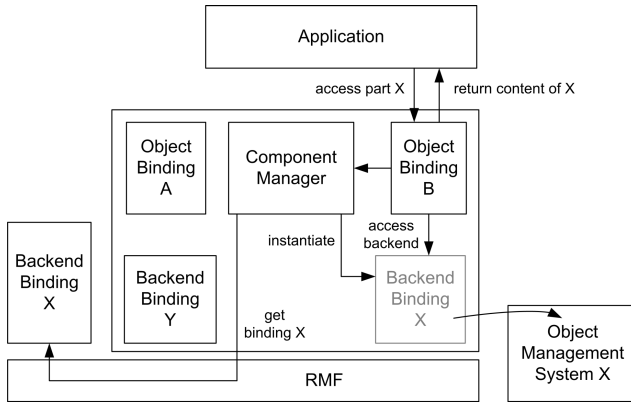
Application

access part X

return content of X

Object Binding A

Component Manager

Object Binding B

access backend

instantiate

Backend Binding X

Backend Binding Y

get binding X

Backend Binding X

Object Management System X

RMF